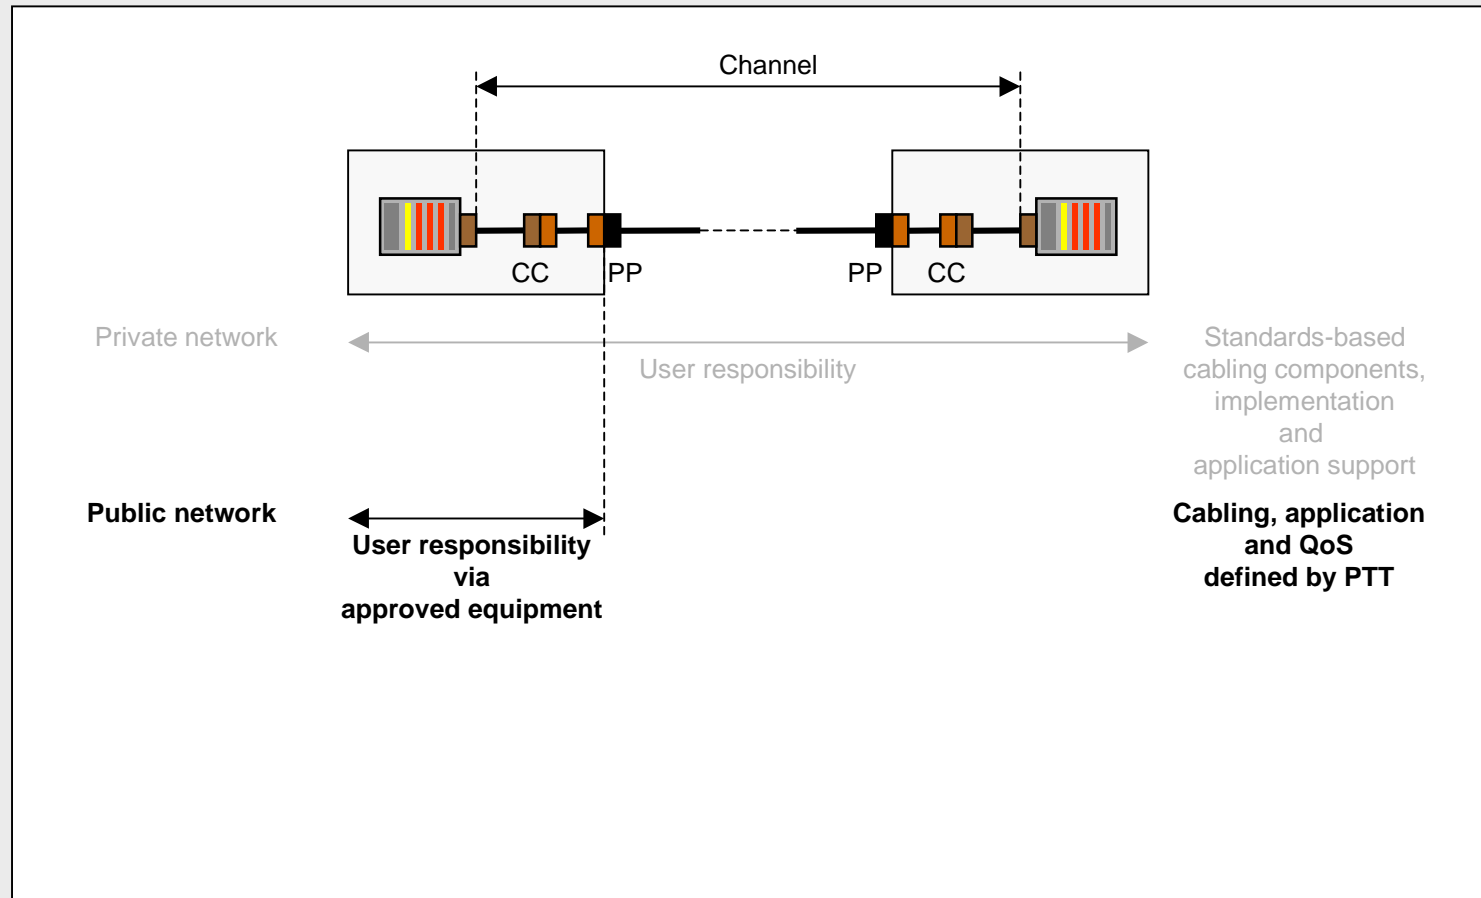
Channel

CC PP PP CC

Private network

User responsibility

Standards-based cabling components, implementation and application support

Public network

User responsibility via approved equipment

Cabling, application and QoS defined by PTT